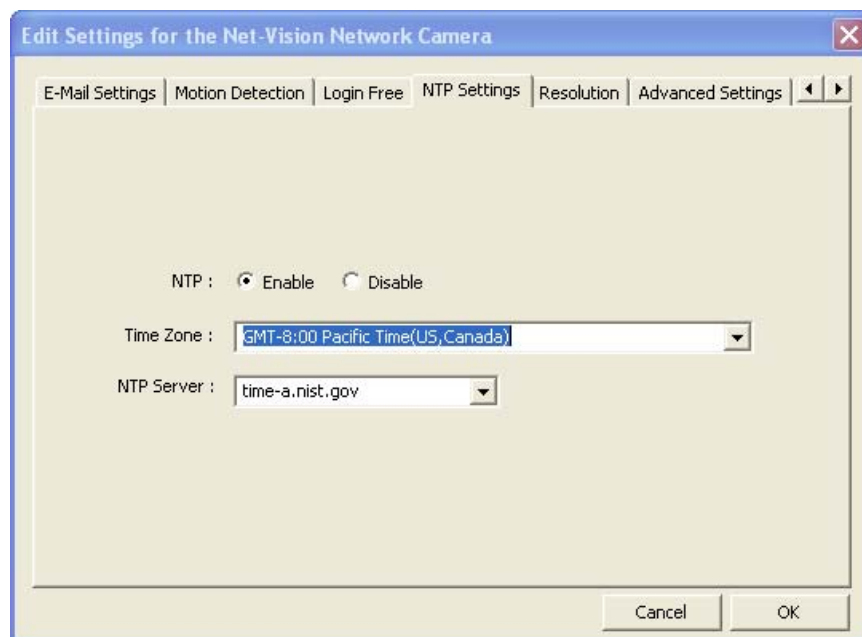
Edit Settings for the Net-Vision Network Camera

E-Mail Settings | Motion Detection | Login Free | NTP Settings | Resolution | Advanced Settings

NTP : Enable Disable

Time Zone : GMT-8:00 Pacific Time(US,Canada)

NTP Server : time-a.nist.gov

Cancel OK